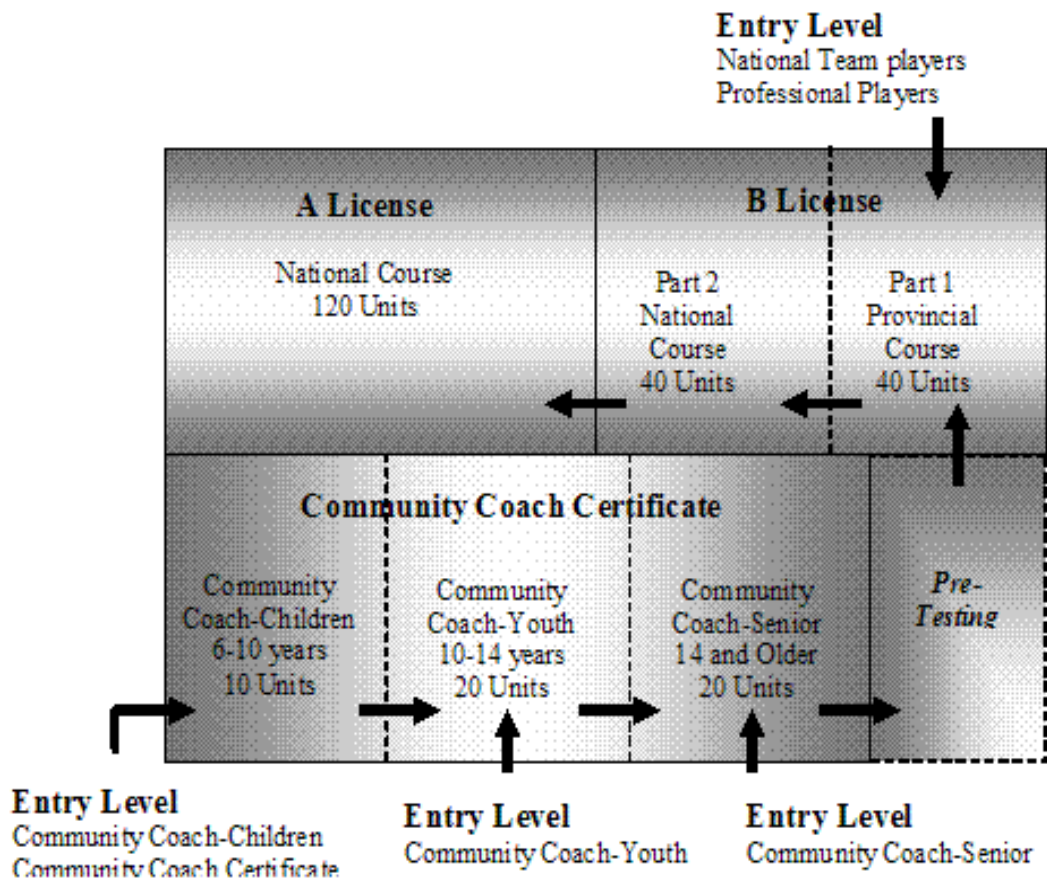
Entry Level
National Team players
Professional Players

A License
National Course
120 Units

B License
Part 2
National
Course
40 Units

Part 1
Provincial
Course
40 Units

Community Coach Certificate

Community
Coach-Children
6-10 years
10 Units

Community
Coach-Youth
10-14 years
20 Units

Community
Coach-Senior
14 and Older
20 Units

Pre-
Testing

Entry Level
Community Coach-Children
Community Coach Certificate

Entry Level
Community Coach-Youth

Entry Level
Community Coach-Senior